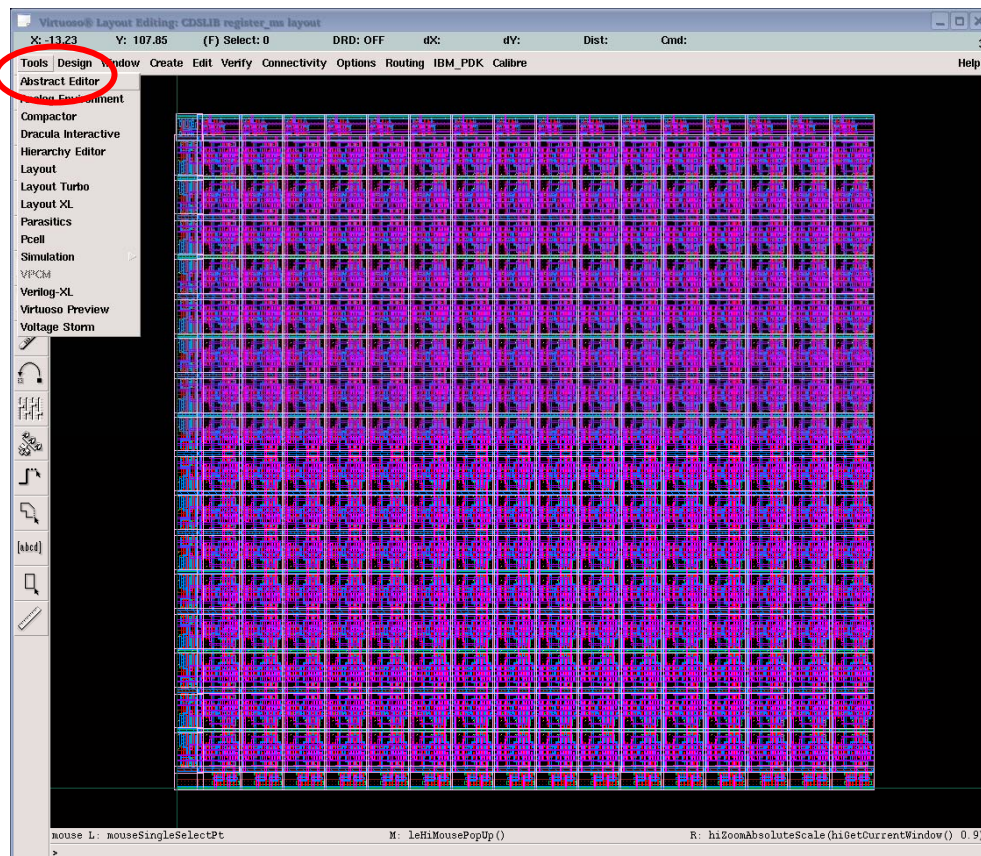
Virtuoso® Layout Editing: CDSLIB register_ms layout

X: -13.23 Y: 107.85 (F) Select: 0 DRD: OFF dX: dY: Dist: Cmd:

Tools Design Window Create Edit Verify Connectivity Options Routing IBM_PDK Calibre Help

Abstract Editor
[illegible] Environment
Compactor
Dracula Interactive
Hierarchy Editor
Layout
Layout Turbo
Layout XL
Parasitics
Pcell
Simulation
VPCM
Verilog-XL
Virtuoso Preview
Voltage Storm

[abcd]

mouse L: mouseSingleSelectPt M: leHiMousePopUp() R: hiZoomAbsoluteScale(hiGetCurrentWindow() 0.9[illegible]

>